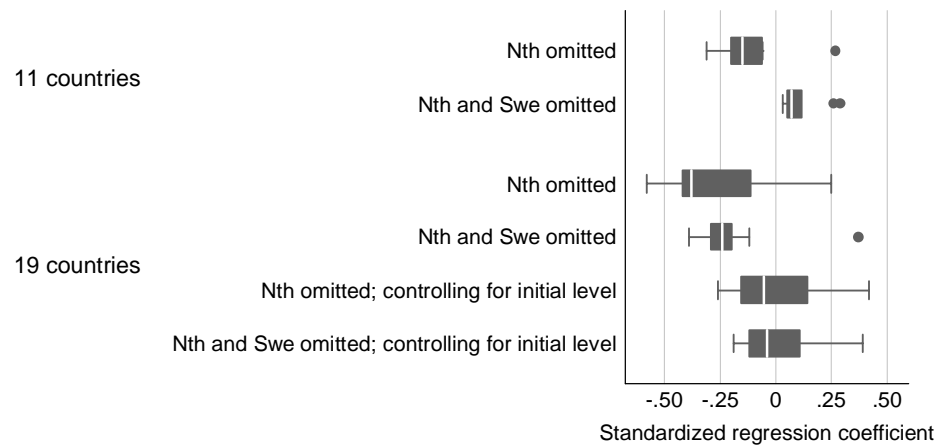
11 countries

Nth omitted

Nth and Swe omitted

19 countries

Nth omitted

Nth and Swe omitted

Nth omitted; controlling for initial level

Nth and Swe omitted; controlling for initial level

-.50 -.25 0 .25 .50

Standardized regression coefficient